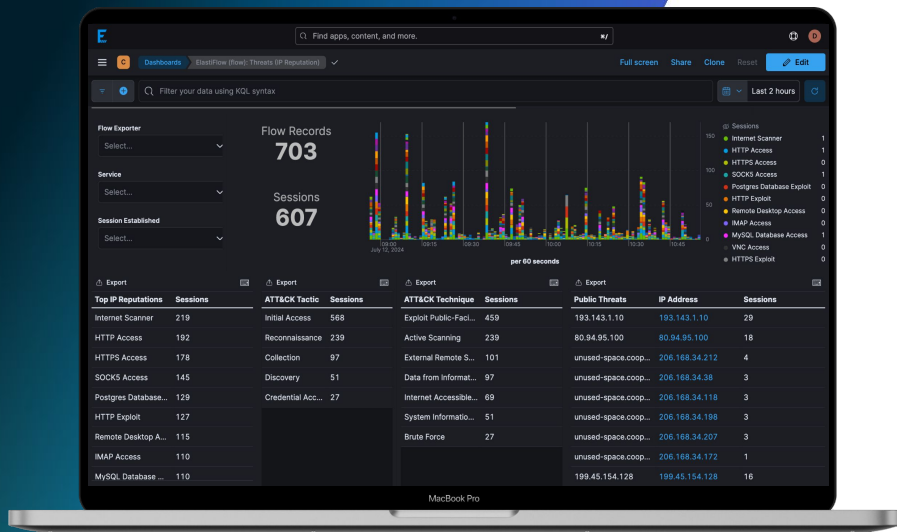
E

Find apps, content, and more.

⌘/

D

C

Dashboards

ElastiFlow (flow): Threats (IP Reputation)

Full screen

Share

Clone

Reset

Edit

Filter your data using KQL syntax

Last 2 hours

Flow Exporter

Select...

Service

Select...

Session Established

Select...

Flow Records

703

Sessions

607

08:00
July 12, 2024

09:15

09:30

09:45

10:00

10:15

10:30

10:45

per 60 seconds

150

100

50

0

Sessions

| | |
|---|---|
| Internet Scanner | 1 |
| HTTP Access | 1 |
| HTTPS Access | 0 |
| SOCKS Access | 1 |
| Postgres Database Exploit | 0 |
| HTTP Exploit | 0 |
| Remote Desktop Access | 0 |
| IMAP Access | 0 |
| MySQL Database Access | 1 |
| VNC Access | 0 |
| HTTPS Exploit | 0 |

Export

| Top IP Reputations | Sessions |
|---|---|
| Internet Scanner | 219 |
| HTTP Access | 192 |
| HTTPS Access | 178 |
| SOCKS Access | 145 |
| Postgres Database... | 129 |
| HTTP Exploit | 127 |
| Remote Desktop A... | 115 |
| IMAP Access | 110 |
| MySQL Database ... | 110 |

Export

| ATT&CK Tactic | Sessions |
|---|---|
| Initial Access | 568 |
| Reconnaissance | 239 |
| Collection | 97 |
| Discovery | 51 |
| Credential Acc... | 27 |

Export

| ATT&CK Technique | Sessions |
|---|---|
| Exploit Public-Faci... | 459 |
| Active Scanning | 239 |
| External Remote S... | 101 |
| Data from Informat... | 97 |
| Internet Accessible... | 69 |
| System Informatio... | 51 |
| Brute Force | 27 |

Export

| Public Threats | IP Address | Sessions |
|---|---|---|
| 193.143.1.10 | 193.143.1.10 | 29 |
| 80.94.95.100 | 80.94.95.100 | 18 |
| unused-space.coop... | 206.168.34.212 | 4 |
| unused-space.coop... | 206.168.34.38 | 3 |
| unused-space.coop... | 206.168.34.118 | 3 |
| unused-space.coop... | 206.168.34.198 | 3 |
| unused-space.coop... | 206.168.34.207 | 3 |
| unused-space.coop... | 206.168.34.172 | 1 |
| 199.45.154.128 | 199.45.154.128 | 16 |

MacBook Pro